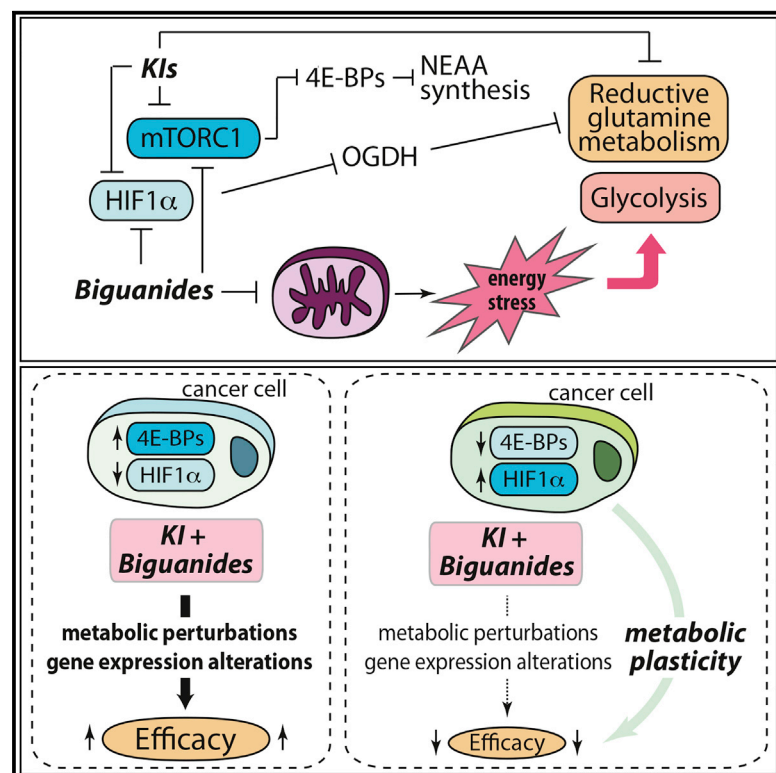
KIs

mTORC1

4E-BPs

NEAA synthesis

Reductive glutamine metabolism

HIF1α

OGDH

Glycolysis

Biguanides

energy stress

cancer cell

↑ 4E-BPs

↓ HIF1α

KI + Biguanides

metabolic perturbations
gene expression alterations

↑ Efficacy ↑

cancer cell

↓ 4E-BPs

↑ HIF1α

KI + Biguanides

metabolic perturbations
gene expression alterations

metabolic plasticity

↓ Efficacy ↓